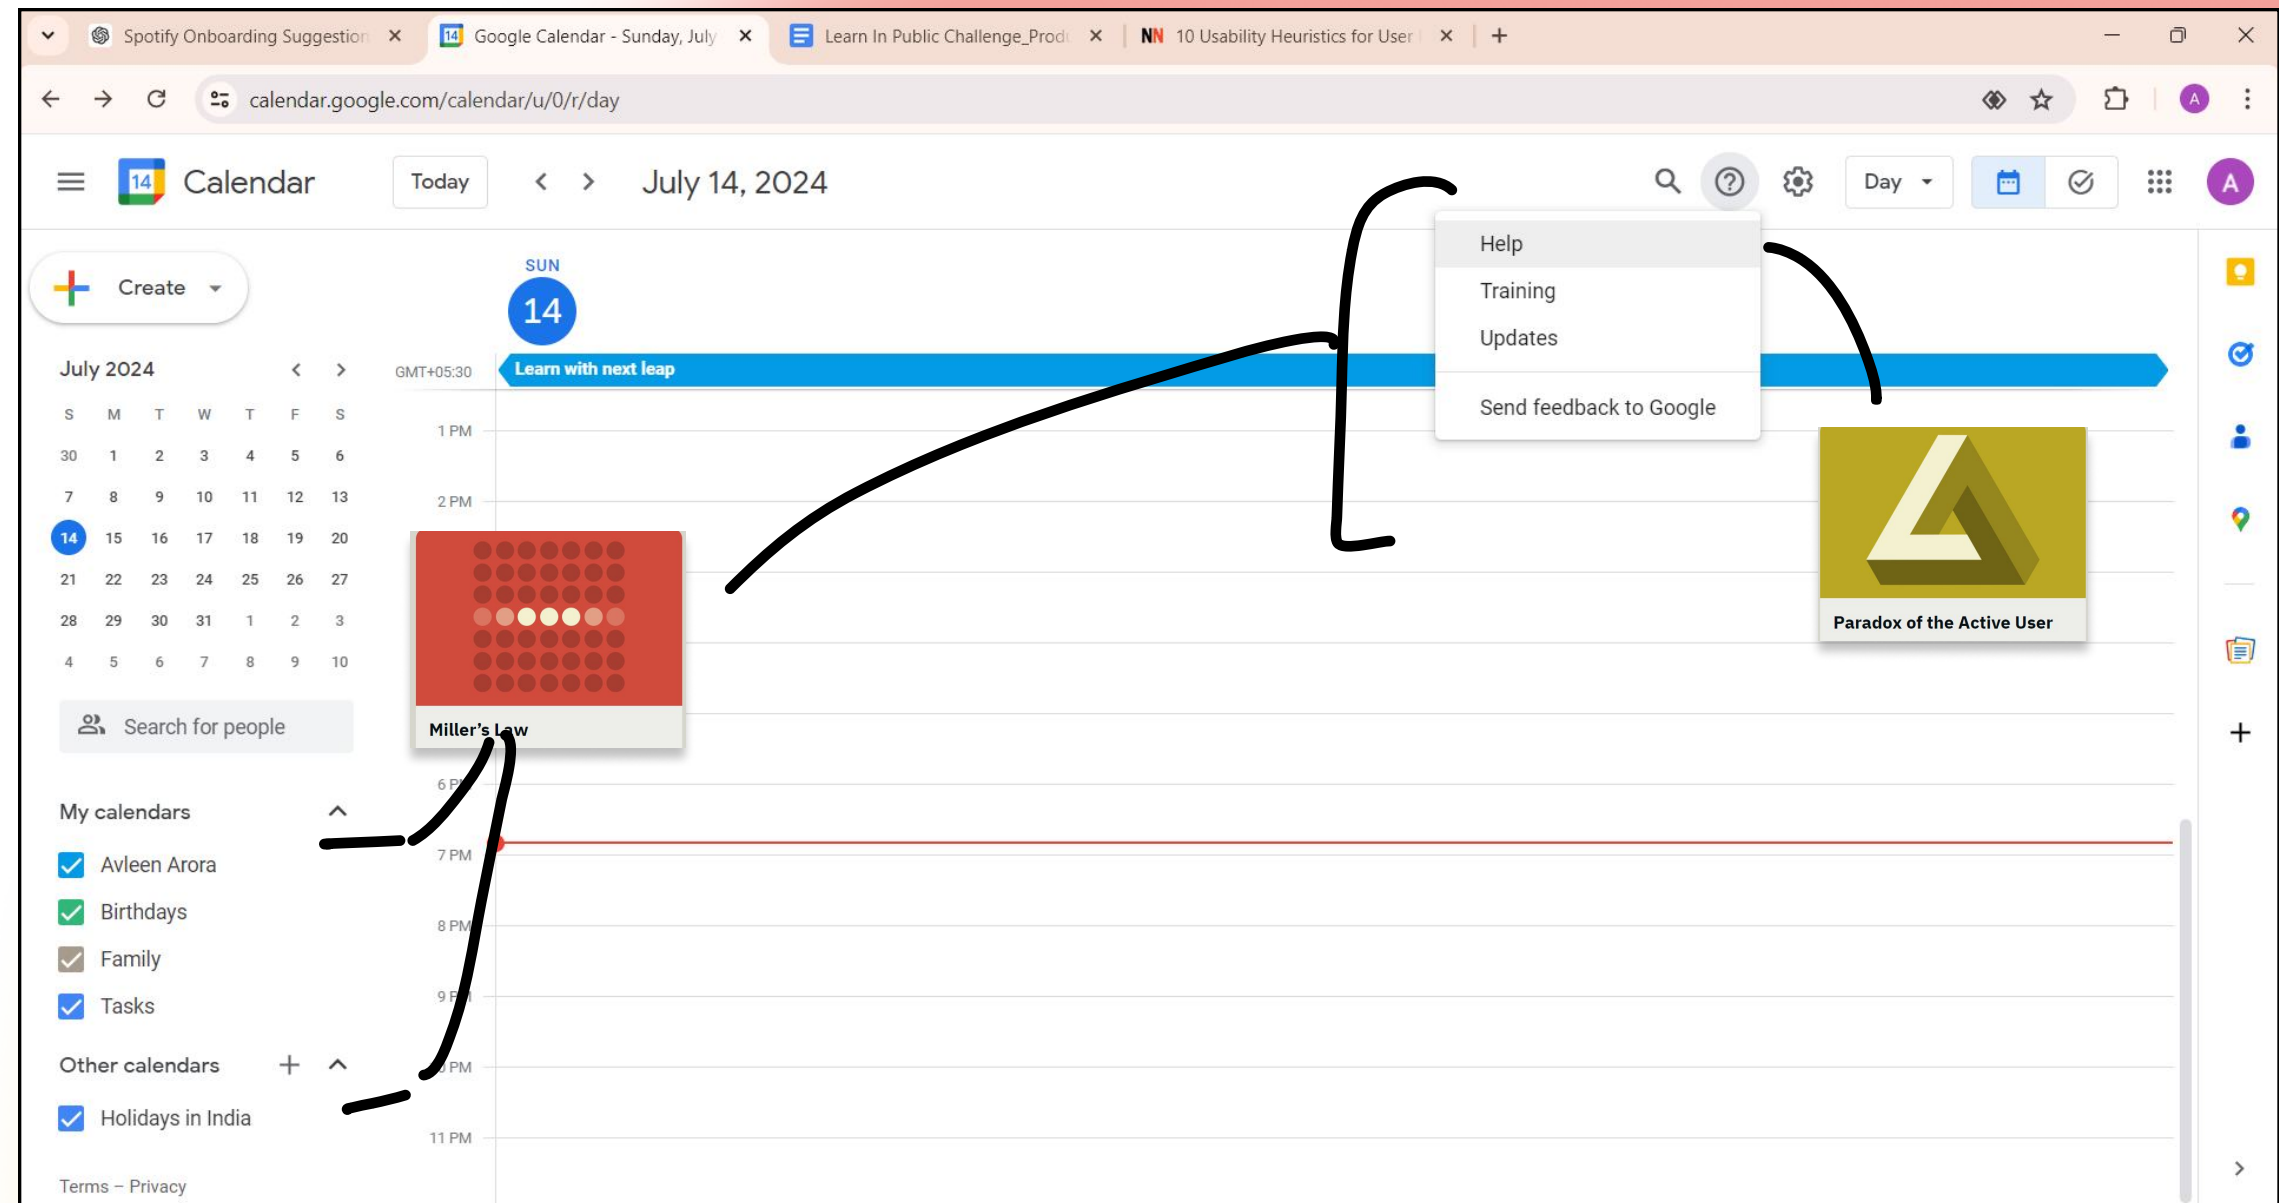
Spotify Onboarding Suggestion ×
14 Google Calendar - Sunday, July ×
Learn In Public Challenge_Prod ×
NN 10 Usability Heuristics for User ×
+

calendar.google.com/calendar/u/0/r/day

A

14 Calendar
Today
July 14, 2024
Day
A

Create

July 2024

| S | M | T | W | T | F | S |
|---|---|---|---|---|---|---|
| 30 | 1 | 2 | 3 | 4 | 5 | 6 |
| 7 | 8 | 9 | 10 | 11 | 12 | 13 |
| 14 | 15 | 16 | 17 | 18 | 19 | 20 |
| 21 | 22 | 23 | 24 | 25 | 26 | 27 |
| 28 | 29 | 30 | 31 | 1 | 2 | 3 |
| 4 | 5 | 6 | 7 | 8 | 9 | 10 |

Search for people

My calendars
Avleen Arora
Birthdays
Family
Tasks

Other calendars
Holidays in India

Terms – Privacy

SUN
14
GMT+05:30
Learn with next leap
1 PM
2 PM
6 PM
7 PM
8 PM
9 PM
PM
11 PM

Help
Training
Updates
Send feedback to Google

Miller's Law

Paradox of the Active User